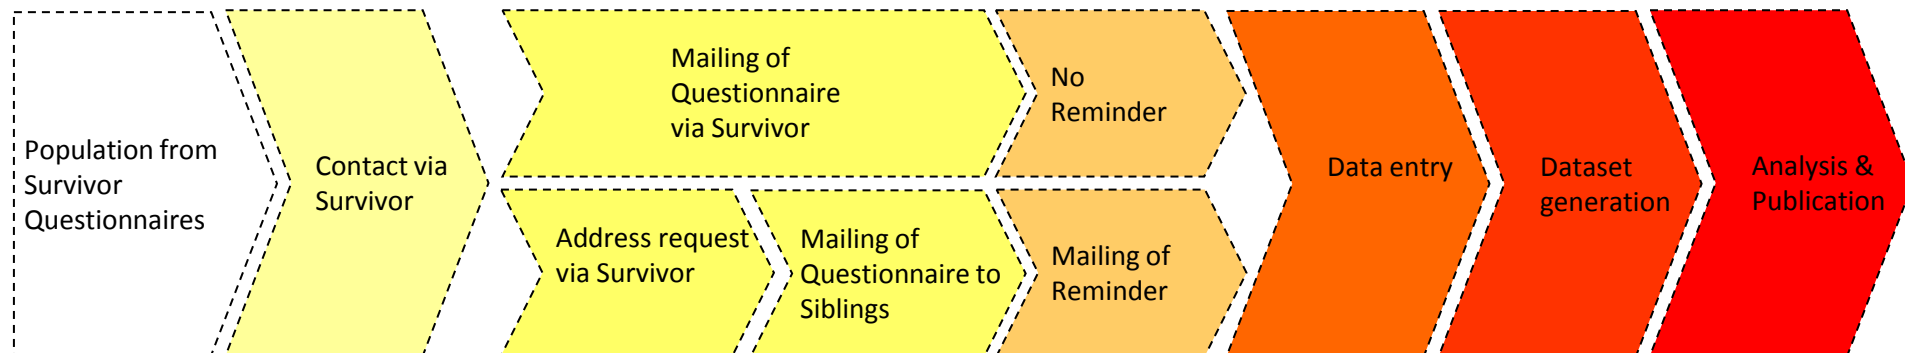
Population from Survivor Questionnaires

Contact via Survivor

Mailing of Questionnaire via Survivor

No Reminder

Address request via Survivor

Mailing of Questionnaire to Siblings

Mailing of Reminder

Data entry

Dataset generation

Analysis & Publication